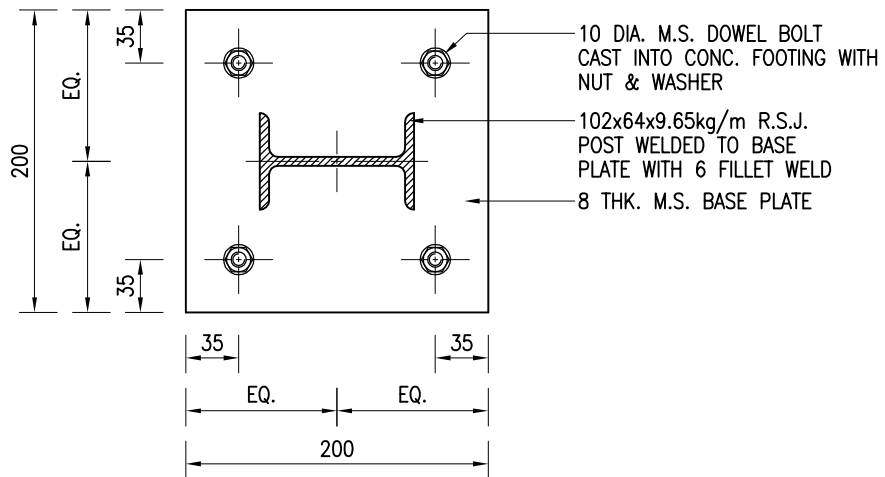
200

EQ.

EQ.

35

35

10 DIA. M.S. DOWEL BOLT CAST INTO CONC. FOOTING WITH NUT & WASHER

102x64x9.65kg/m R.S.J. POST WELDED TO BASE PLATE WITH 6 FILLET WELD

8 THK. M.S. BASE PLATE

35

35

EQ.

EQ.

200